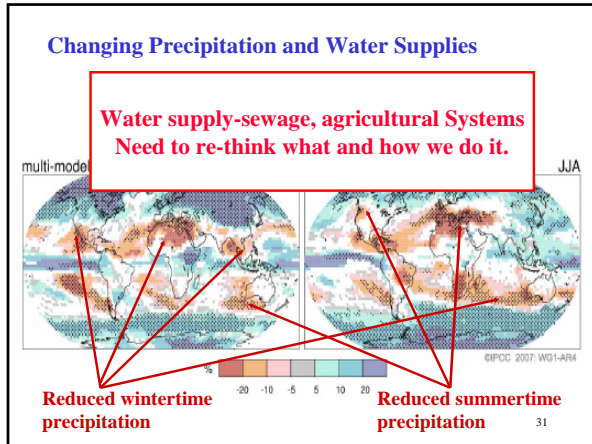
Changing Precipitation and Water Supplies

Water supply-sewage, agricultural Systems
Need to re-think what and how we do it.

multi-model

JJA

©IPCC 2007: WG1-AR4

%
-20 -10 -5 5 10 20

Reduced wintertime precipitation

Reduced summertime precipitation

31